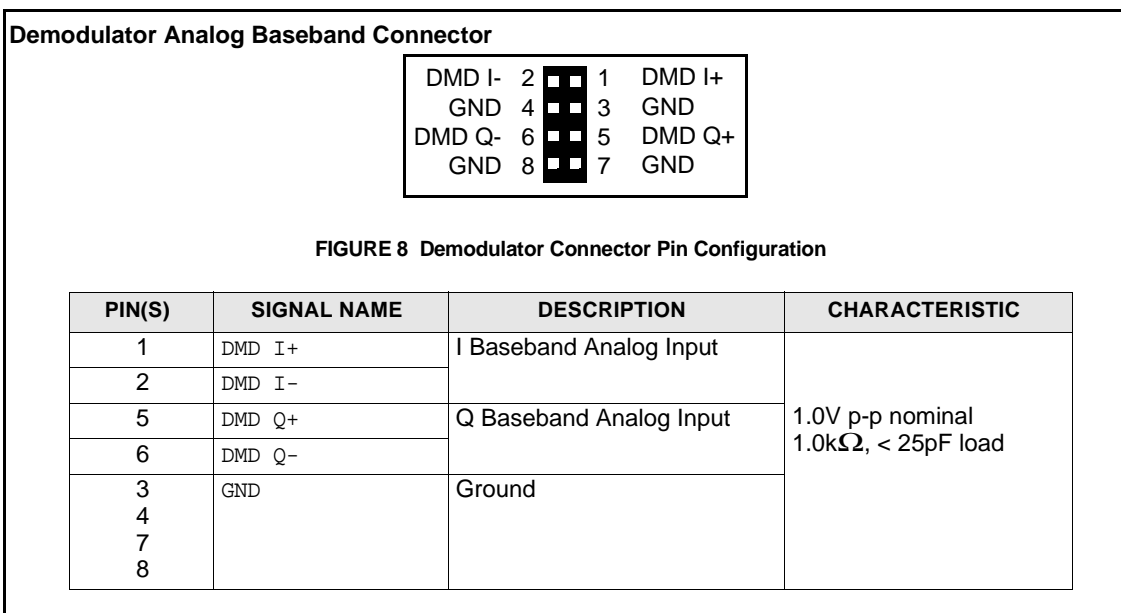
Demodulator Analog Baseband Connector

DMD I- 2 1 DMD I+
GND 4 3 GND
DMD Q- 6 5 DMD Q+
GND 8 7 GND

FIGURE 8 Demodulator Connector Pin Configuration

| PIN(S) | SIGNAL NAME | DESCRIPTION | CHARACTERISTIC |
|---|---|---|---|
| 1 | DMD I+ | I Baseband Analog Input | 1.0V p-p nominal 1.0k$\Omega$, < 25pF load |
| 2 | DMD I- | | |
| 5 | DMD Q+ | Q Baseband Analog Input | |
| 6 | DMD Q- | | |
| 3 4 7 8 | GND | Ground | |